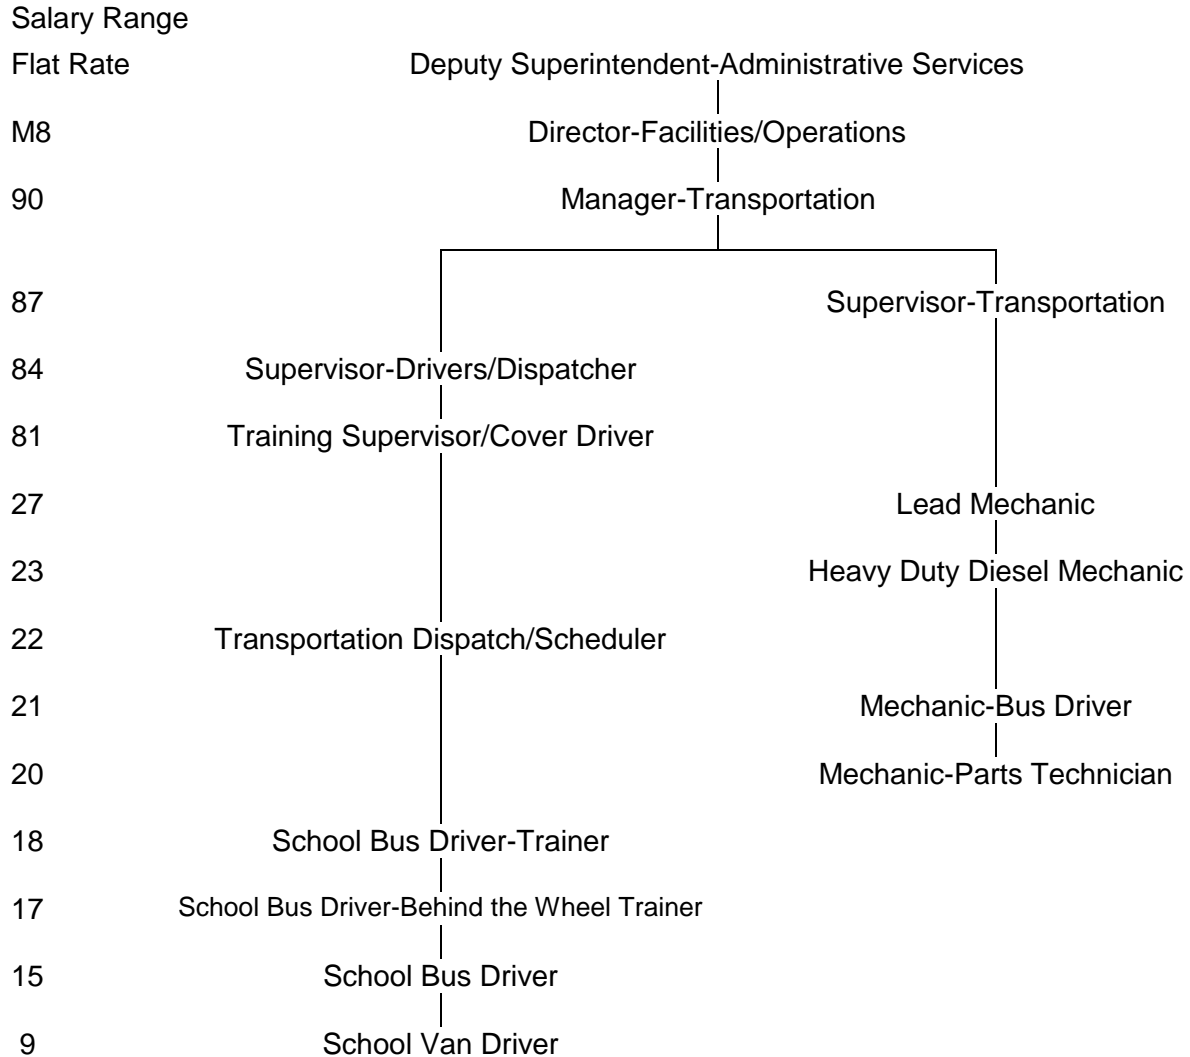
Salary Range

Flat Rate Deputy Superintendent-Administrative Services

M8 Director-Facilities/Operations

90 Manager-Transportation

87 Supervisor-Transportation

84 Supervisor-Drivers/Dispatcher

81 Training Supervisor/Cover Driver

27 Lead Mechanic

23 Heavy Duty Diesel Mechanic

22 Transportation Dispatch/Scheduler

21 Mechanic-Bus Driver

20 Mechanic-Parts Technician

18 School Bus Driver-Trainer

17 School Bus Driver-Behind the Wheel Trainer

15 School Bus Driver

9 School Van Driver